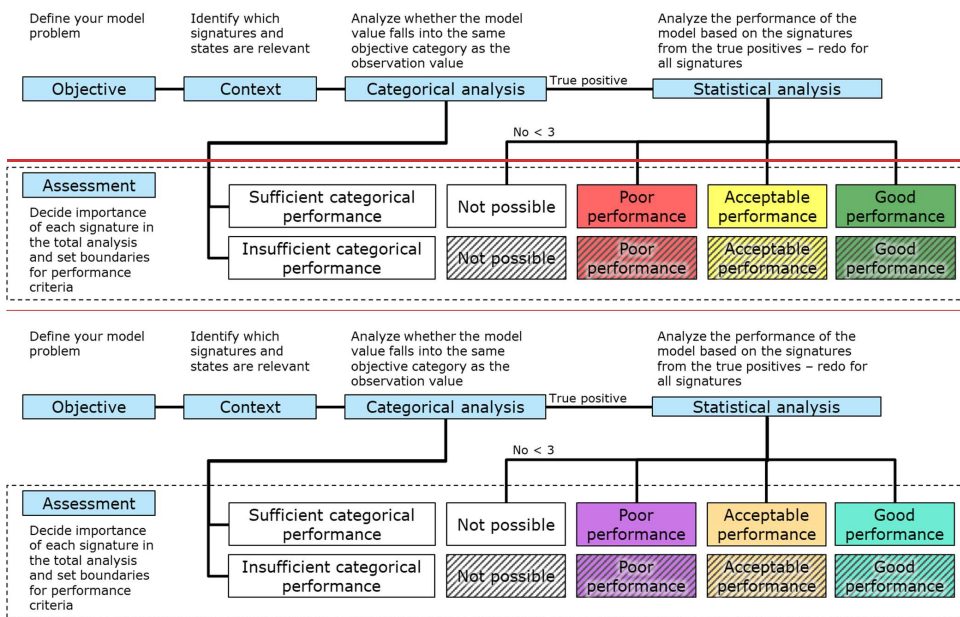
Define your model problem

Identify which signatures and states are relevant

Analyze whether the model value falls into the same objective category as the observation value

Analyze the performance of the model based on the signatures from the true positives – redo for all signatures

Objective

Context

Categorical analysis

True positive

Statistical analysis

No < 3

Assessment

Decide importance of each signature in the total analysis and set boundaries for performance criteria

Sufficient categorical performance

Not possible

Poor performance

Acceptable performance

Good performance

Insufficient categorical performance

Not possible

Poor performance

Acceptable performance

Good performance

Define your model problem

Identify which signatures and states are relevant

Analyze whether the model value falls into the same objective category as the observation value

Analyze the performance of the model based on the signatures from the true positives – redo for all signatures

Objective

Context

Categorical analysis

True positive

Statistical analysis

No < 3

Assessment

Decide importance of each signature in the total analysis and set boundaries for performance criteria

Sufficient categorical performance

Not possible

Poor performance

Acceptable performance

Good performance

Insufficient categorical performance

Not possible

Poor performance

Acceptable performance

Good performance